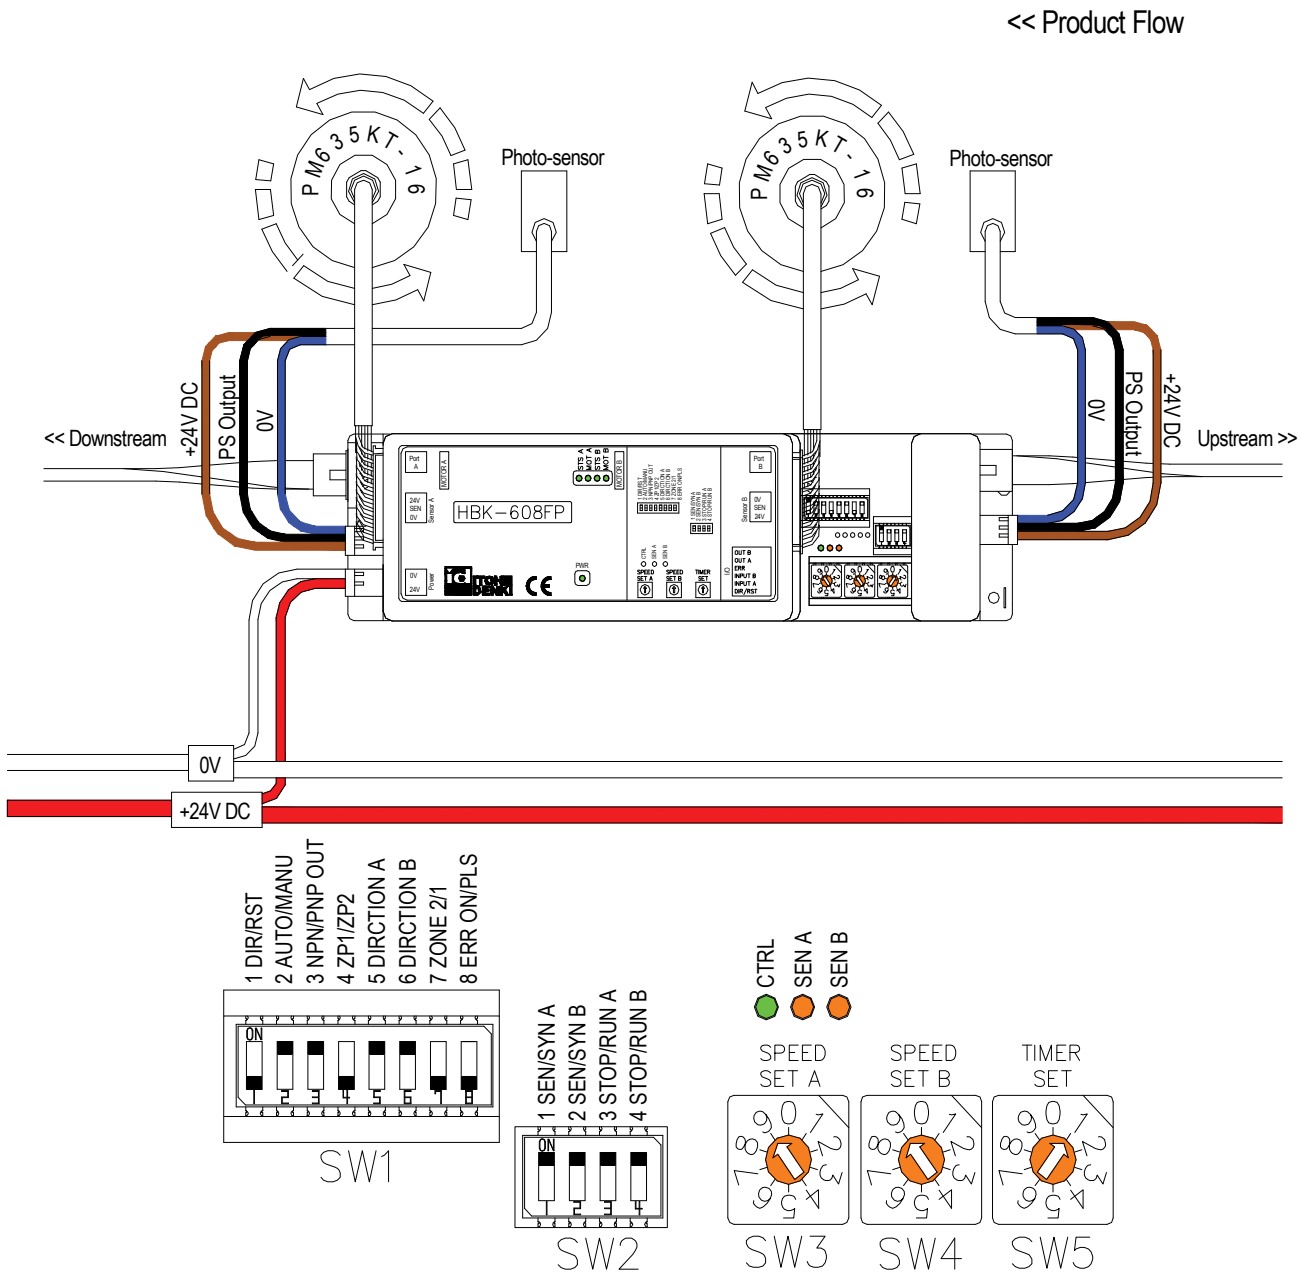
<< Product Flow

PM635KT-16

Photo-sensor

PM635KT-16

Photo-sensor

<< Downstream

+24V DC

PS Output

0V

0V

PS Output

+24V DC

Upstream >>

Port A

MOTOR A

24V SEN 0V

Sensor A

HBK-608FP

STS A MOT A STS B MOT B

MOTOR B

Port B

0V SEN 24V

Sensor B

0V 24V

Power

ITOH DENKI

CE

PWR

CTRL SEN A SEN B

SPEED SET A

SPEED SET B

TIMER SET

OUT B OUT A ERR INPUT B INPUT A DIR/RST

0V

+24V DC

1 DIR/RST
2 AUTO/MANU
3 NPN/PNP OUT
4 ZP1/ZP2
5 DIRCTION A
6 DIRCTION B
7 ZONE 2/1
8 ERR ON/PLS

ON
1 2 3 4 5 6 7 8

SW1

1 SEN/SYN A
2 SEN/SYN B
3 STOP/RUN A
4 STOP/RUN B

ON
1 2 3 4

SW2

CTRL
SEN A
SEN B

SPEED SET A

SPEED SET B

TIMER SET

0 1 2 3 4 5 6 7 8 9

0 1 2 3 4 5 6 7 8 9

0 1 2 3 4 5 6 7 8 9

SW3

SW4

SW5